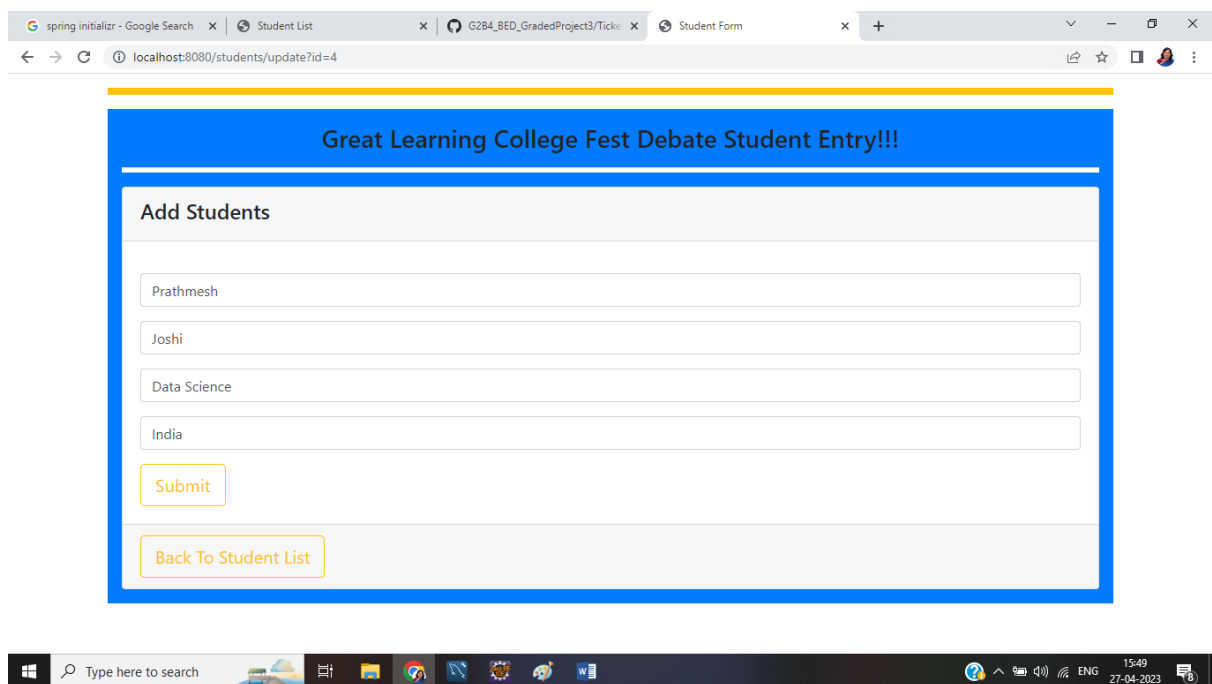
spring initializr - Google Search × Student List × G2B4_BED_GradedProject3/Ticke × Student Form × +

localhost:8080/students/update?id=4

Great Learning College Fest Debate Student Entry!!!

Add Students

Prathmesh

Joshi

Data Science

India

Submit

Back To Student List

Type here to search

ENG 15:49 27-04-2023